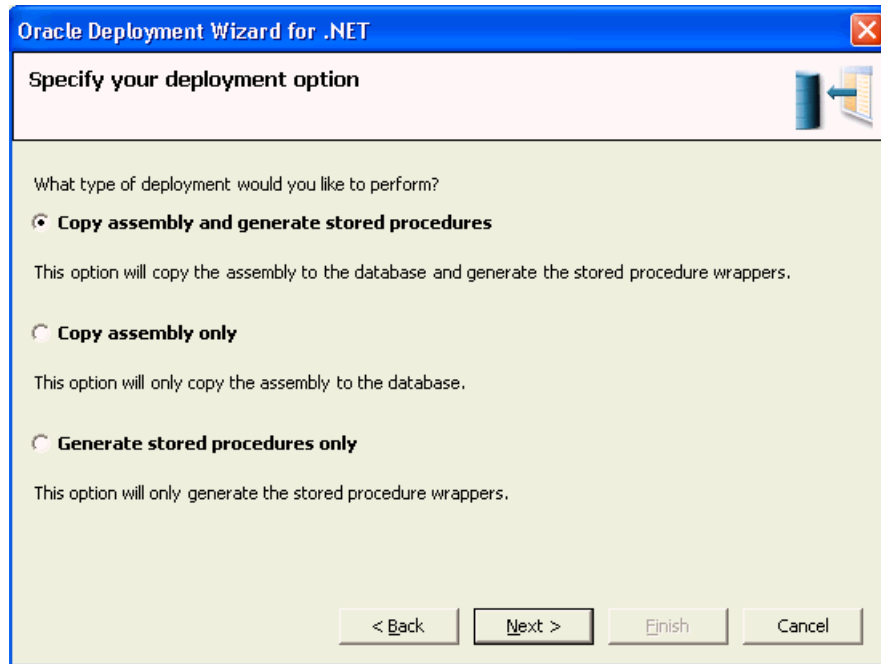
Oracle Deployment Wizard for .NET

Specify your deployment option

What type of deployment would you like to perform?

Copy assembly and generate stored procedures

This option will copy the assembly to the database and generate the stored procedure wrappers.

Copy assembly only

This option will only copy the assembly to the database.

Generate stored procedures only

This option will only generate the stored procedure wrappers.

< Back

Next >

Finish

Cancel